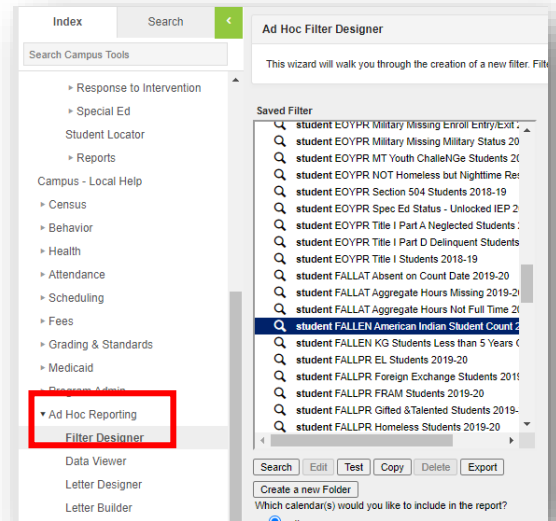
Index
Search
<
Search Campus Tools
▸ Response to Intervention
▸ Special Ed
Student Locator
▸ Reports
Campus - Local Help
▸ Census
▸ Behavior
▸ Health
▸ Attendance
▸ Scheduling
▸ Fees
▸ Grading & Standards
▸ Medicaid
▸ Program Admin
▾ Ad Hoc Reporting
Filter Designer
Data Viewer
Letter Designer
Letter Builder

Ad Hoc Filter Designer
This wizard will walk you through the creation of a new filter. Filte
Saved Filter
student EOYPR Military Missing Enroll Entry/Exit
student EOYPR Military Missing Military Status 20
student EOYPR MT Youth ChalleNGe Students 20
student EOYPR NOT Homeless but Nighttime Res
student EOYPR Section 504 Students 2018-19
student EOYPR Spec Ed Status - Unlocked IEP 20
student EOYPR Title I Part A Neglected Students
student EOYPR Title I Part D Delinquent Students
student EOYPR Title I Students 2018-19
student FALLAT Absent on Count Date 2019-20
student FALLAT Aggregate Hours Missing 2019-20
student FALLAT Aggregate Hours Not Full Time 20
student FALLEN American Indian Student Count 2
student FALLEN KG Students Less than 5 Years C
student FALLPR EL Students 2019-20
student FALLPR Foreign Exchange Students 2019
student FALLPR FRAM Students 2019-20
student FALLPR Gifted &Talented Students 2019-
student FALLPR Homeless Students 2019-20
Search
Edit
Test
Copy
Delete
Export
Create a new Folder
Which calendar(s) would you like to include in the report?